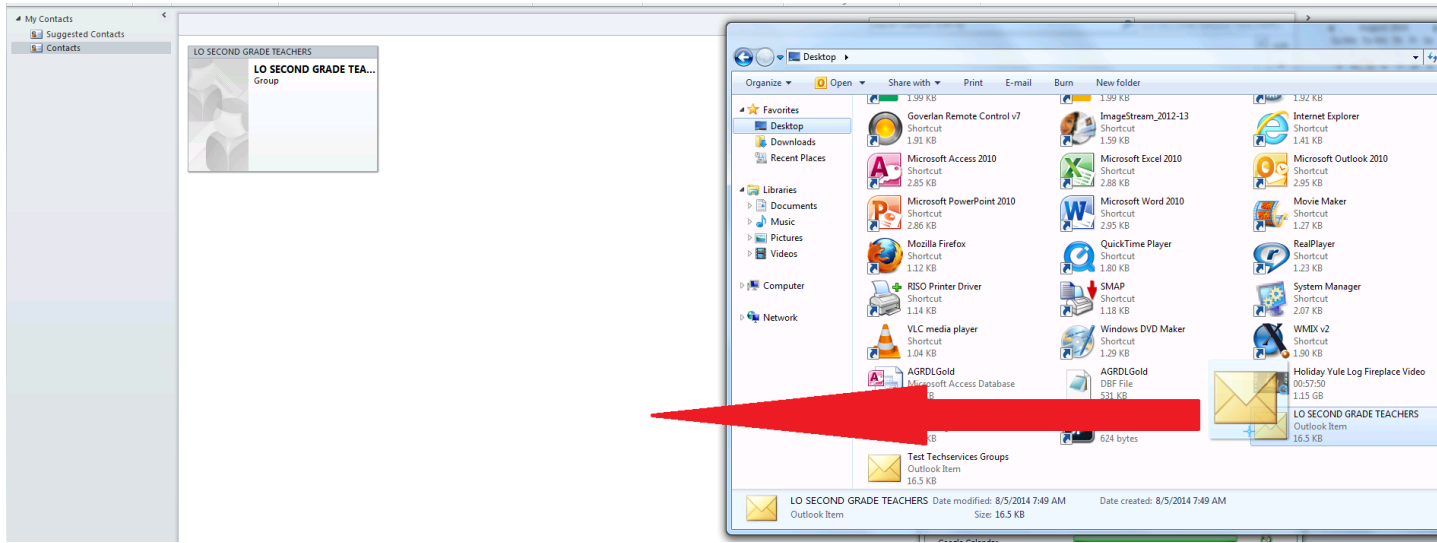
My Contacts
Suggested Contacts
Contacts

LO SECOND GRADE TEACHERS
LO SECOND GRADE TEA...
Group

Desktop

Organize Open Share with Print E-mail Burn New folder

Favorites
Desktop
Downloads
Recent Places

Libraries
Documents
Music
Pictures
Videos

Computer

Network

1.99 KB
1.99 KB
1.92 KB

Goverlan Remote Control v7
Shortcut
1.91 KB

ImageStream_2012-13
Shortcut
1.59 KB

Internet Explorer
Shortcut
1.41 KB

Microsoft Access 2010
Shortcut
2.85 KB

Microsoft Excel 2010
Shortcut
2.88 KB

Microsoft Outlook 2010
Shortcut
2.95 KB

Microsoft PowerPoint 2010
Shortcut
2.86 KB

Microsoft Word 2010
Shortcut
2.95 KB

Movie Maker
Shortcut
1.27 KB

Mozilla Firefox
Shortcut
1.12 KB

QuickTime Player
Shortcut
1.80 KB

RealPlayer
Shortcut
1.23 KB

RISO Printer Driver
Shortcut
1.14 KB

SMAP
Shortcut
1.18 KB

System Manager
Shortcut
2.07 KB

VLC media player
Shortcut
1.04 KB

Windows DVD Maker
Shortcut
1.29 KB

WMIX v2
Shortcut
1.90 KB

AGRDLGold
Microsoft Access Database
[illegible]KB

AGRDLGold
DBF File
531 KB

Holiday Yule Log Fireplace Video
00:57:50
1.15 GB

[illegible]KB

624 bytes

LO SECOND GRADE TEACHERS
Outlook Item
16.5 KB

Test Techservices Groups
Outlook Item
16.5 KB

LO SECOND GRADE TEACHERS Date modified: 8/5/2014 7:49 AM Date created: 8/5/2014 7:49 AM
Outlook Item Size: 16.5 KB